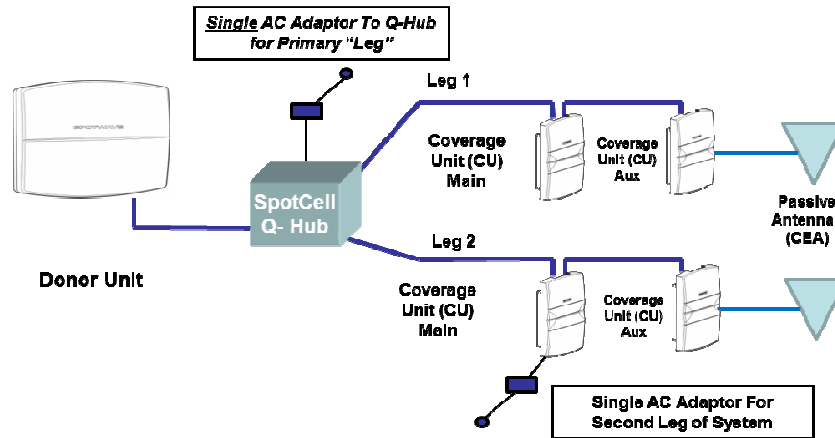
Single AC Adaptor To Q-Hub for Primary "Leg"

Leg 1

Coverage Unit (CU) Main

Coverage Unit (CU) Aux

Passive Antenna (CEA)

SpotCell Q- Hub

Leg 2

Donor Unit

Coverage Unit (CU) Main

Coverage Unit (CU) Aux

Single AC Adaptor For Second Leg of System